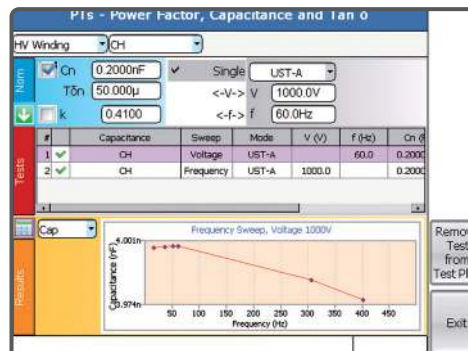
PTs - Power Factor, Capacitance and Tan δ

HV Winding CH

Nom
Cn 0.2000nF
Tδn 50.000µ
k 0.4100
Single UST-A
<-V-> V 1000.0V
<-f-> f 60.0Hz

Tests
| # | | Capacitance | Sweep | Mode | V (V) | f (Hz) | Cn ( |
|---|---|---|---|---|---|---|---|
| 1 | ✔ | CH | Voltage | UST-A | | 60.0 | 0.2000 |
| 2 | ✔ | CH | Frequency | UST-A | 1000.0 | | 0.2000 |

Results
Cap
Frequency Sweep, Voltage 1000V
Capacitance (nF)
4.001n
3.974n
50 100 150 200 250 300 350 400 450
Frequency (Hz)

Remov Test from Test Pl

Exit